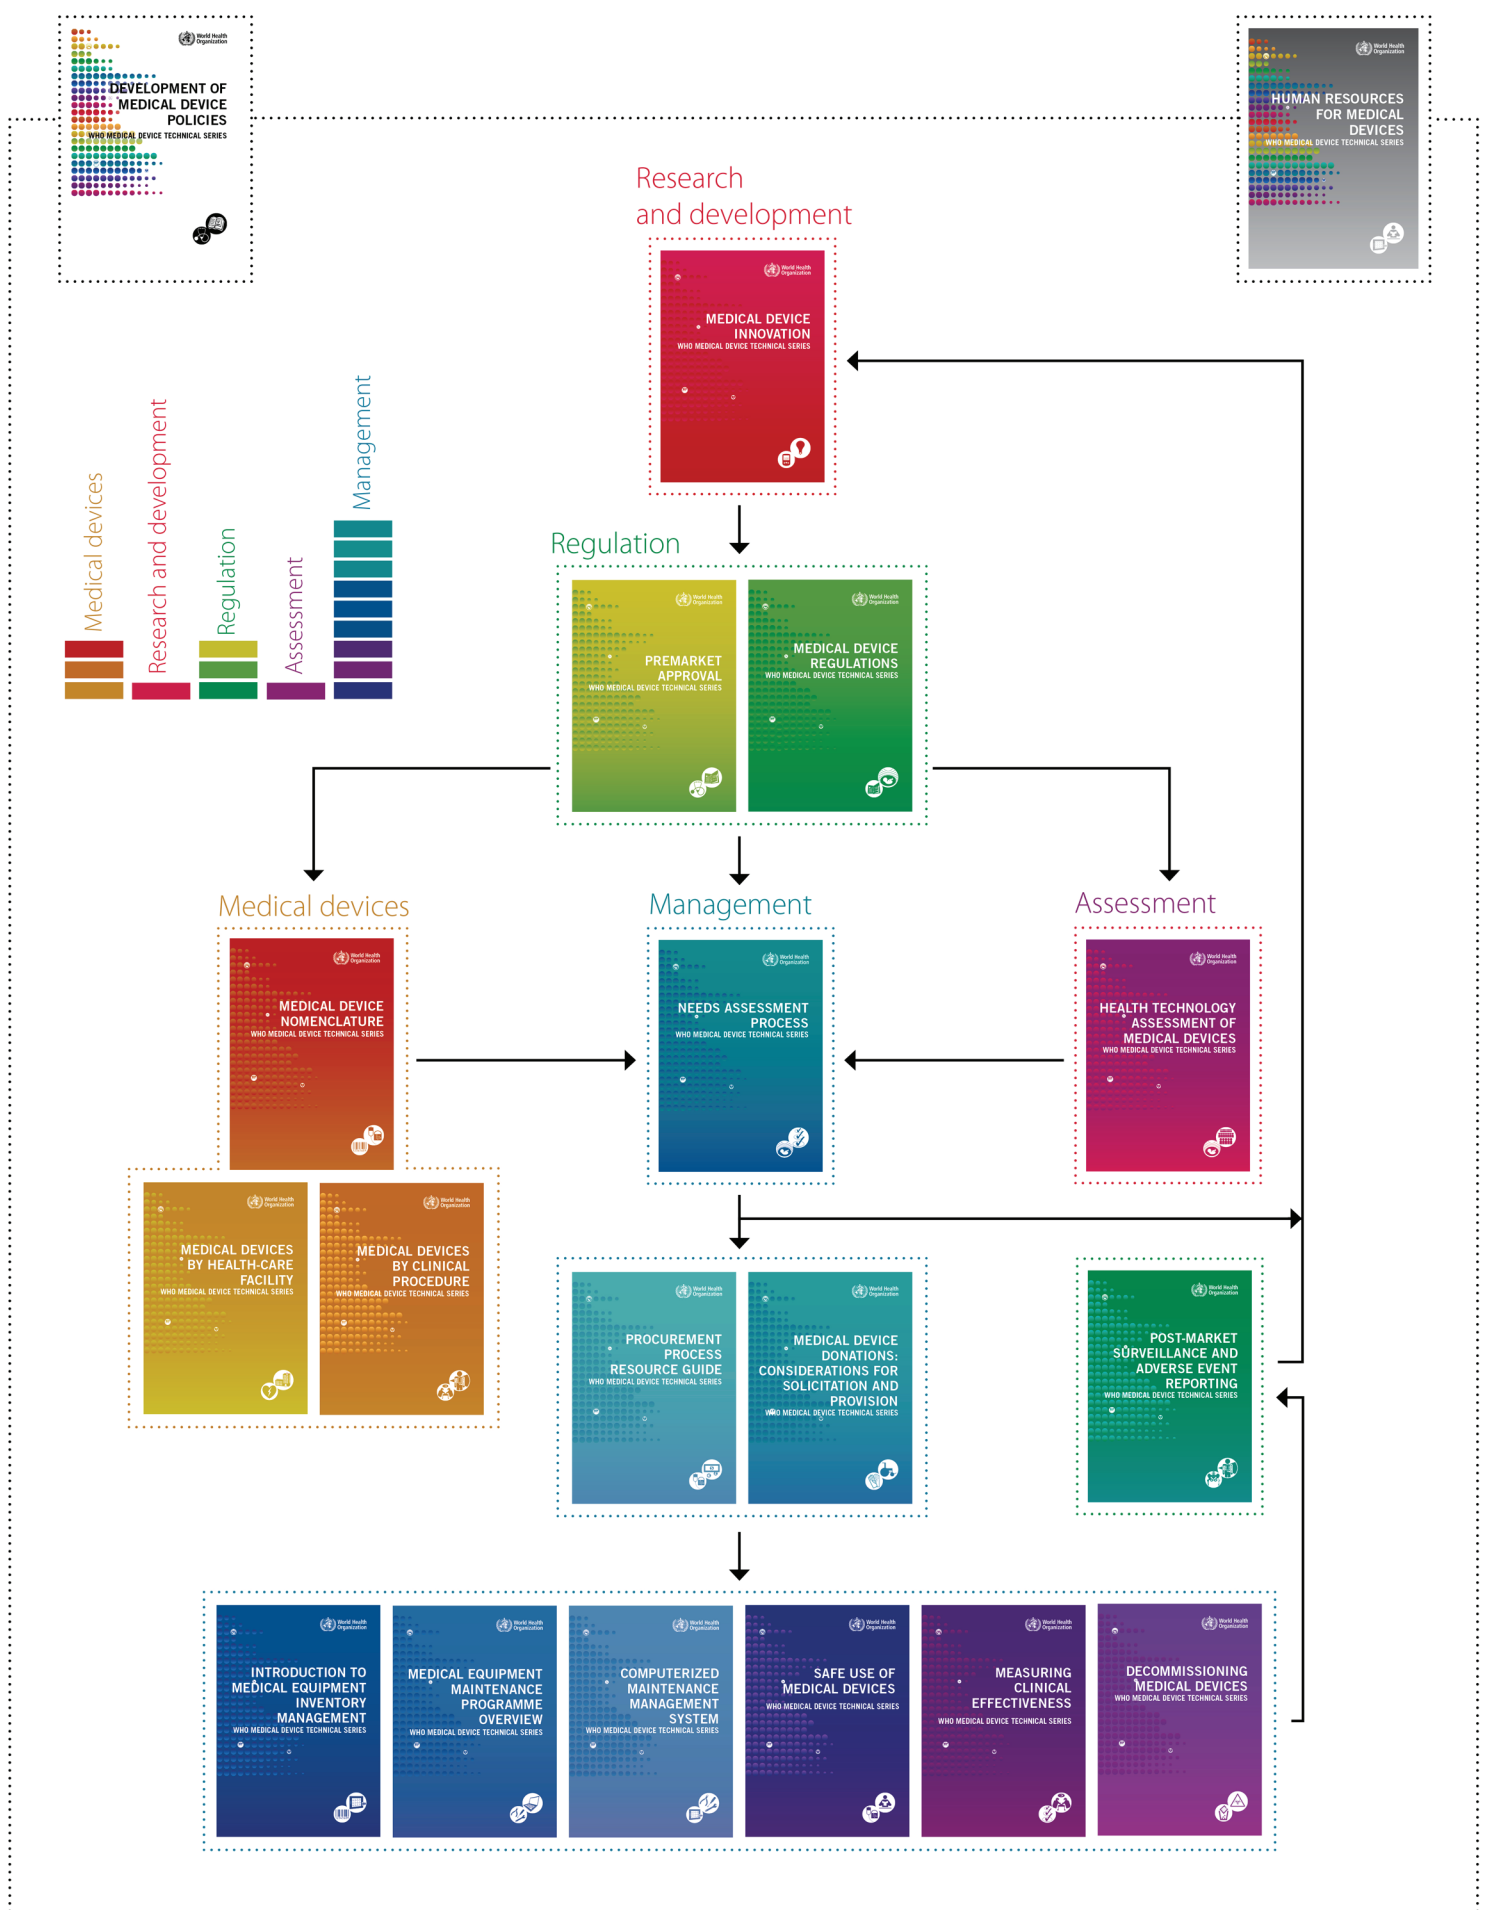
World Health Organization
DEVELOPMENT OF MEDICAL DEVICE POLICIES
WHO MEDICAL DEVICE TECHNICAL SERIES

World Health Organization
HUMAN RESOURCES FOR MEDICAL DEVICES
WHO MEDICAL DEVICE TECHNICAL SERIES

Research and development

World Health Organization
MEDICAL DEVICE INNOVATION
WHO MEDICAL DEVICE TECHNICAL SERIES

Medical devices
Research and development
Regulation
Assessment
Management

Regulation

World Health Organization
PREMARKET APPROVAL
WHO MEDICAL DEVICE TECHNICAL SERIES

World Health Organization
MEDICAL DEVICE REGULATIONS
WHO MEDICAL DEVICE TECHNICAL SERIES

Medical devices

World Health Organization
MEDICAL DEVICE NOMENCLATURE
WHO MEDICAL DEVICE TECHNICAL SERIES

Management

World Health Organization
NEEDS ASSESSMENT PROCESS
WHO MEDICAL DEVICE TECHNICAL SERIES

Assessment

World Health Organization
HEALTH TECHNOLOGY ASSESSMENT OF MEDICAL DEVICES
WHO MEDICAL DEVICE TECHNICAL SERIES

World Health Organization
MEDICAL DEVICES BY HEALTH-CARE FACILITY
WHO MEDICAL DEVICE TECHNICAL SERIES

World Health Organization
MEDICAL DEVICES BY CLINICAL PROCEDURE
WHO MEDICAL DEVICE TECHNICAL SERIES

World Health Organization
PROCUREMENT PROCESS RESOURCE GUIDE
WHO MEDICAL DEVICE TECHNICAL SERIES

World Health Organization
MEDICAL DEVICE DONATIONS: CONSIDERATIONS FOR SOLICITATION AND PROVISION
WHO MEDICAL DEVICE TECHNICAL SERIES

World Health Organization
POST-MARKET SURVEILLANCE AND ADVERSE EVENT REPORTING
WHO MEDICAL DEVICE TECHNICAL SERIES

World Health Organization
INTRODUCTION TO MEDICAL EQUIPMENT INVENTORY MANAGEMENT
WHO MEDICAL DEVICE TECHNICAL SERIES

World Health Organization
MEDICAL EQUIPMENT MAINTENANCE PROGRAMME OVERVIEW
WHO MEDICAL DEVICE TECHNICAL SERIES

World Health Organization
COMPUTERIZED MAINTENANCE MANAGEMENT SYSTEM
WHO MEDICAL DEVICE TECHNICAL SERIES

World Health Organization
SAFE USE OF MEDICAL DEVICES
WHO MEDICAL DEVICE TECHNICAL SERIES

World Health Organization
MEASURING CLINICAL EFFECTIVENESS
WHO MEDICAL DEVICE TECHNICAL SERIES

World Health Organization
DECOMMISSIONING MEDICAL DEVICES
WHO MEDICAL DEVICE TECHNICAL SERIES